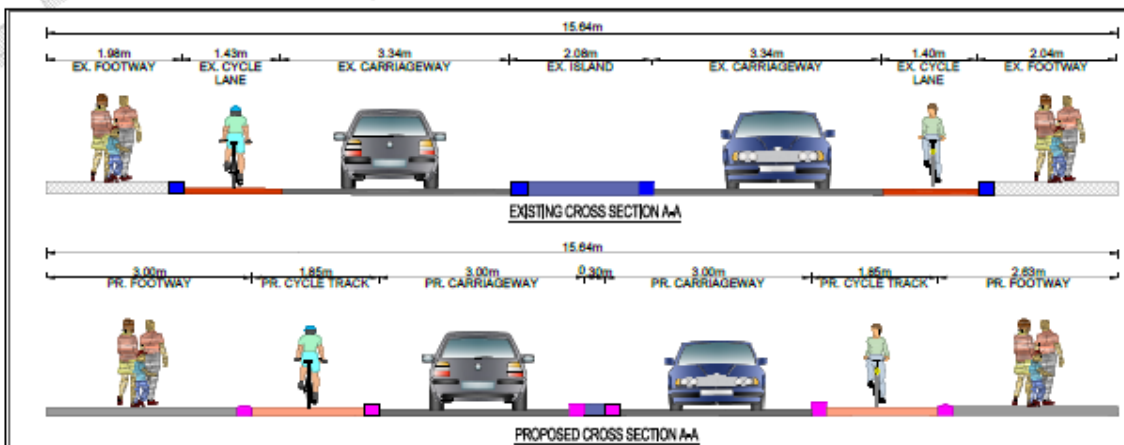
15.64m

1.98m EX. FOOTWAY

1.43m EX. CYCLE LANE

3.34m EX. CARRIAGEWAY

2.08m EX. ISLAND

3.34m EX. CARRIAGEWAY

1.40m EX. CYCLE LANE

2.04m EX. FOOTWAY

EXISTING CROSS SECTION A-A

15.64m

3.00m PR. FOOTWAY

1.85m PR. CYCLE TRACK

3.00m PR. CARRIAGEWAY

0.30m

3.00m PR. CARRIAGEWAY

1.85m PR. CYCLE TRACK

2.63m PR. FOOTWAY

PROPOSED CROSS SECTION A-A